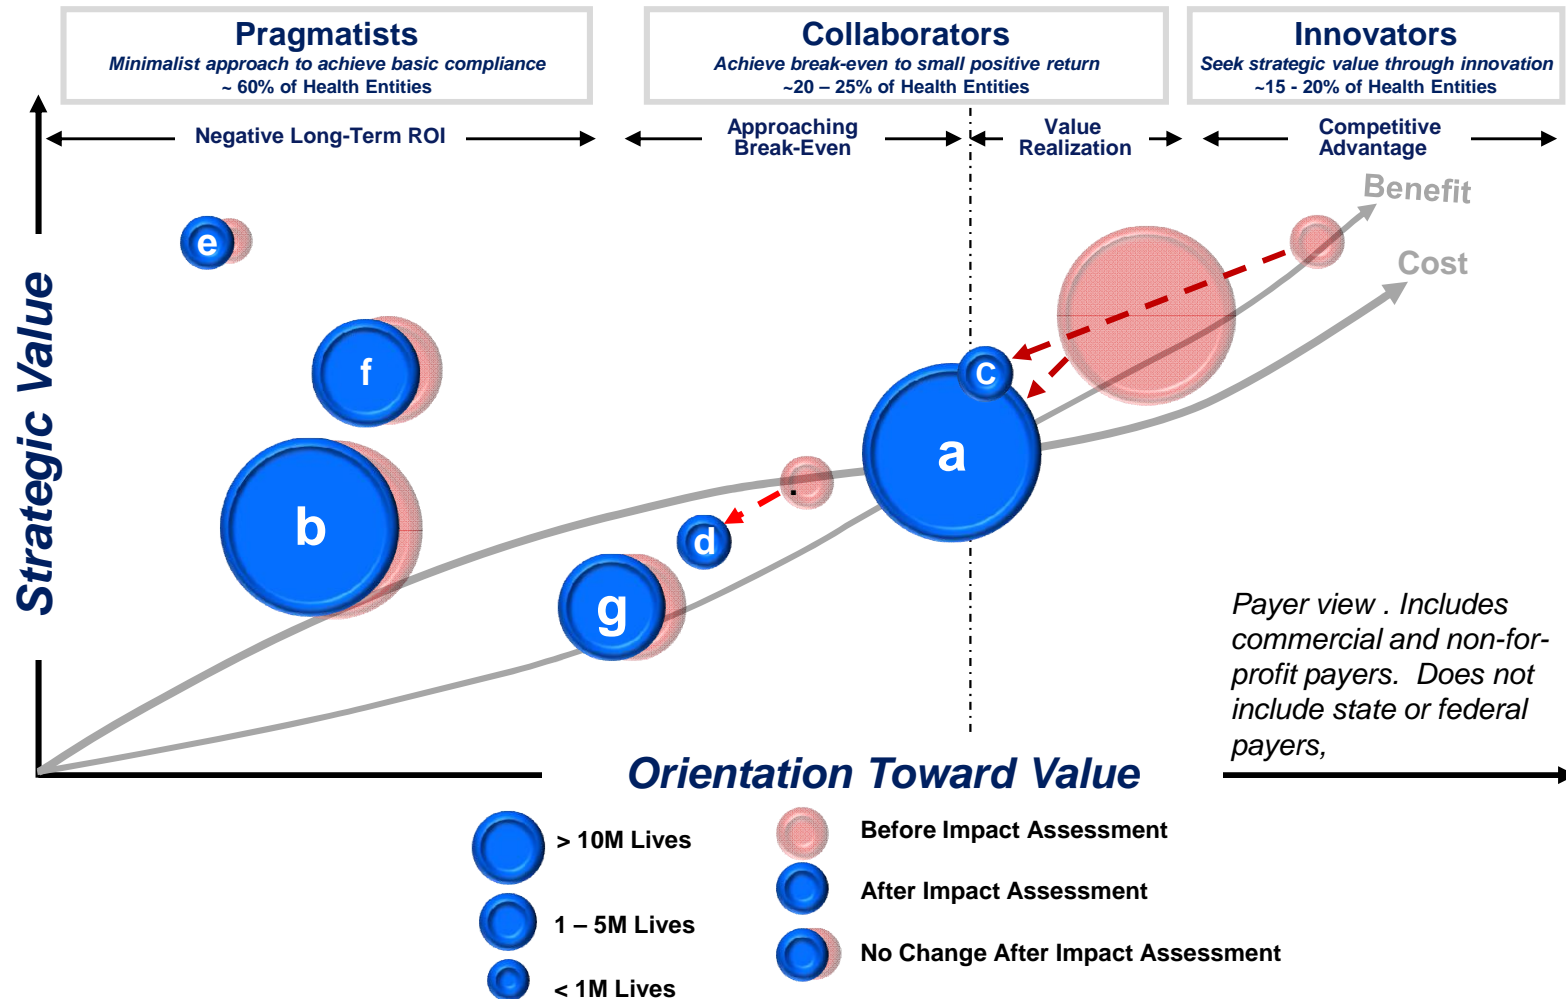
Pragmatists
Minimalist approach to achieve basic compliance
~ 60% of Health Entities

Collaborators
Achieve break-even to small positive return
~20 – 25% of Health Entities

Innovators
Seek strategic value through innovation
~15 - 20% of Health Entities

Negative Long-Term ROI

Approaching Break-Even

Value Realization

Competitive Advantage

Benefit

Cost

Strategic Value

e

f

b

c

a

d

g

Payer view . Includes commercial and non-for-profit payers. Does not include state or federal payers,

Orientation Toward Value

> 10M Lives

1 – 5M Lives

< 1M Lives

Before Impact Assessment

After Impact Assessment

No Change After Impact Assessment